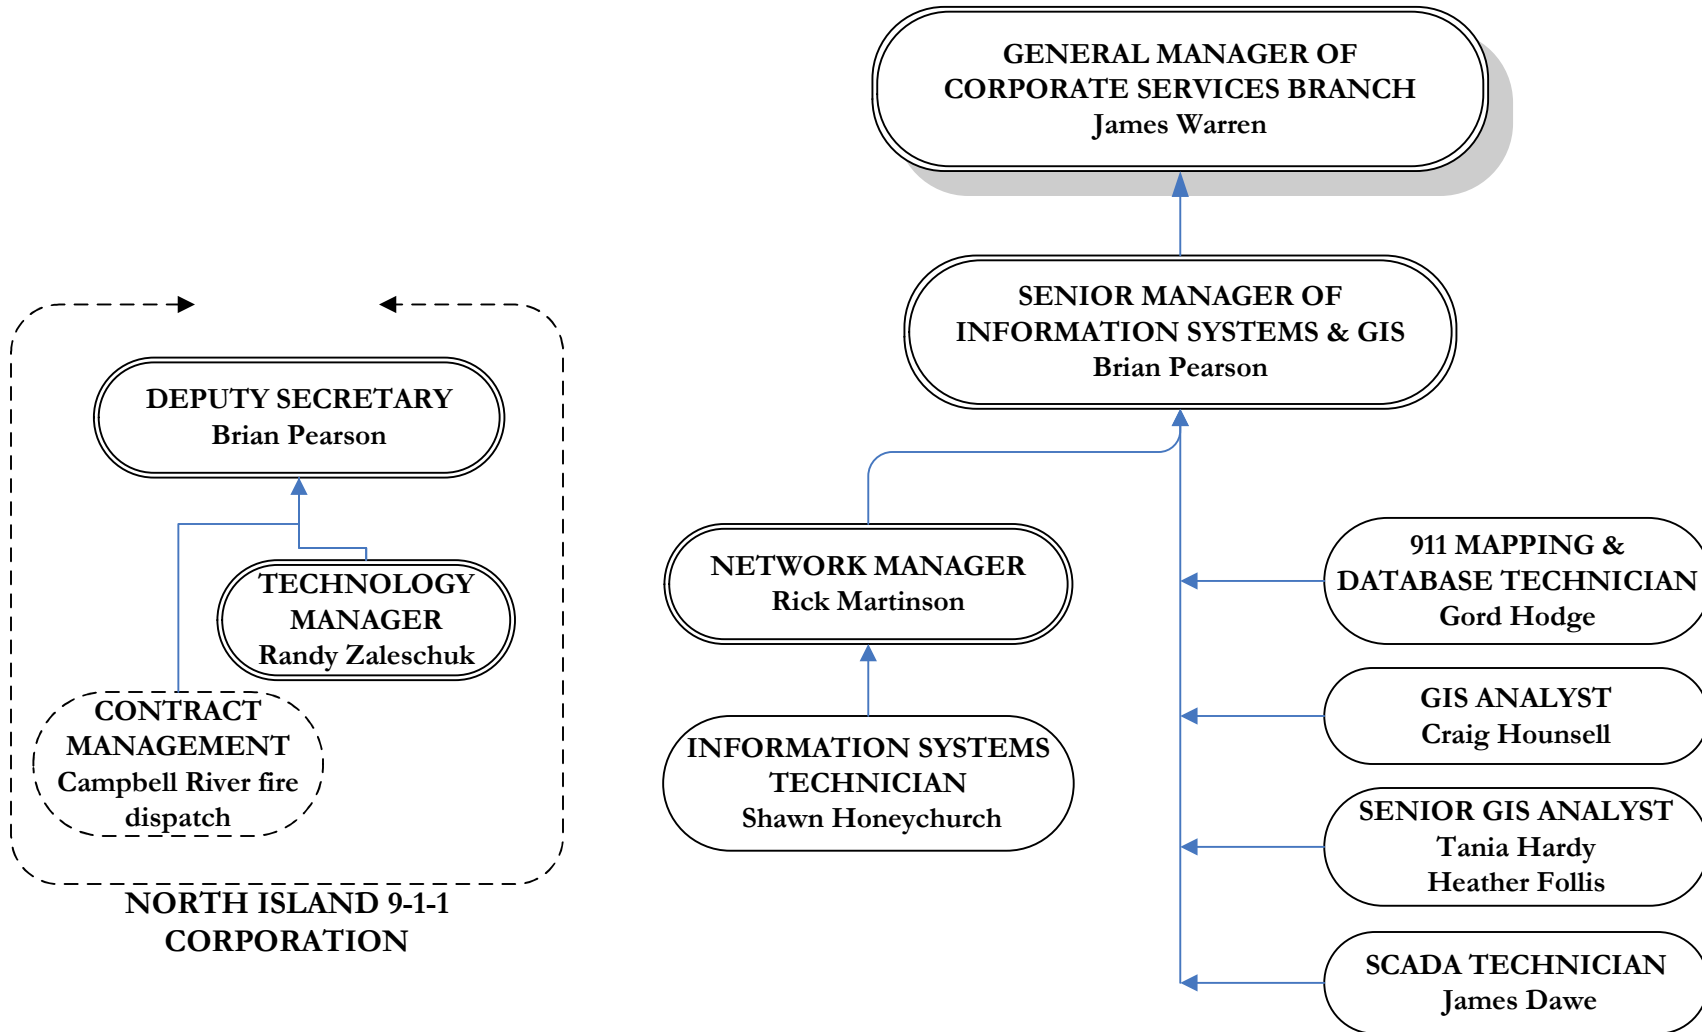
GENERAL MANAGER OF CORPORATE SERVICES BRANCH
James Warren

SENIOR MANAGER OF INFORMATION SYSTEMS & GIS
Brian Pearson

DEPUTY SECRETARY
Brian Pearson

TECHNOLOGY MANAGER
Randy Zaleschuk

CONTRACT MANAGEMENT
Campbell River fire dispatch

NORTH ISLAND 9-1-1 CORPORATION

NETWORK MANAGER
Rick Martinson

INFORMATION SYSTEMS TECHNICIAN
Shawn Honeychurch

911 MAPPING & DATABASE TECHNICIAN
Gord Hodge

GIS ANALYST
Craig Hounsell

SENIOR GIS ANALYST
Tania Hardy
Heather Follis

SCADA TECHNICIAN
James Dawe